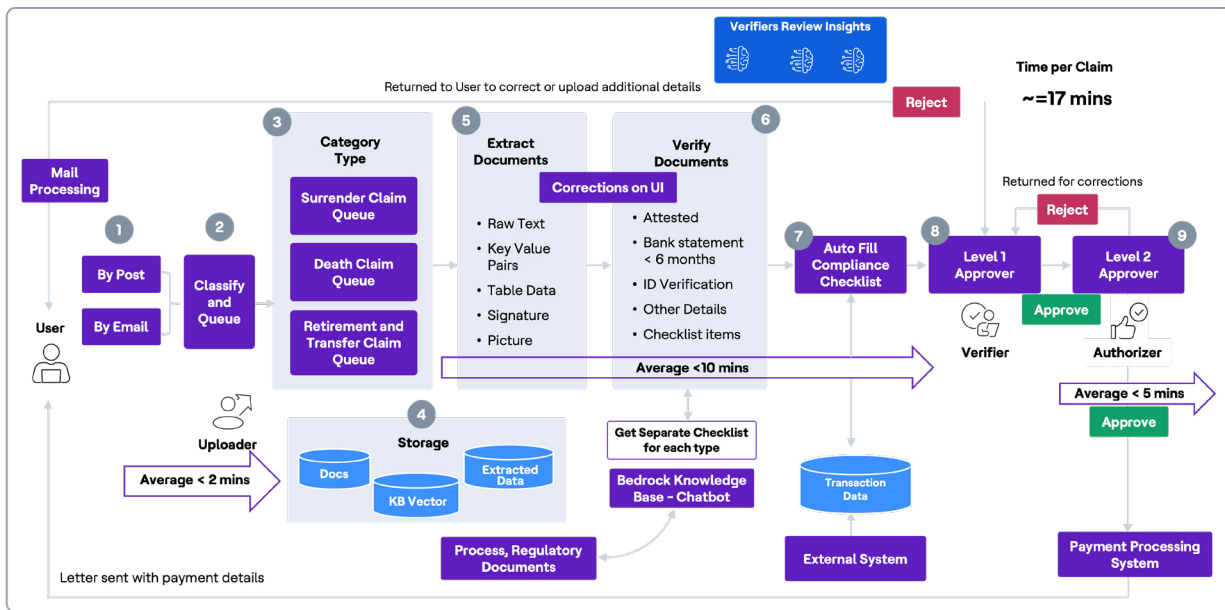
Verifiers Review Insights

Returned to User to correct or upload additional details

Reject

Time per Claim

~=17 mins

Mail Processing

3 Category Type

Surrender Claim Queue

Death Claim Queue

Retirement and Transfer Claim Queue

5 Extract Documents

Corrections on UI

• Raw Text
• Key Value Pairs
• Table Data
• Signature
• Picture

6 Verify Documents

• Attested
• Bank statement < 6 months
• ID Verification
• Other Details
• Checklist items

Average <10 mins

1

By Post

By Email

2

Classify and Queue

User

7 Auto Fill Compliance Checklist

Returned for corrections

Reject

8 Level 1 Approver

9 Level 2 Approver

Approve

Verifier

Authorizer

Average < 5 mins

Approve

Uploader

Average < 2 mins

4 Storage

Docs

KB Vector

Extracted Data

Get Separate Checklist for each type

Bedrock Knowledge Base - Chatbot

Transaction Data

Process, Regulatory Documents

External System

Payment Processing System

Letter sent with payment details